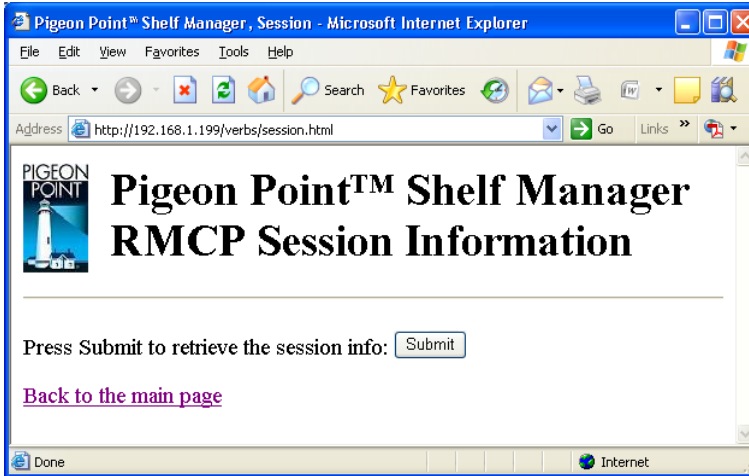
Pigeon Point™ Shelf Manager, Session - Microsoft Internet Explorer

File Edit View Favorites Tools Help

Back Search Favorites

Address http://192.168.1.199/verbs/session.html Go Links »

PIGEON POINT

Pigeon Point™ Shelf Manager RMCP Session Information

Press Submit to retrieve the session info: Submit

Back to the main page

Done Internet